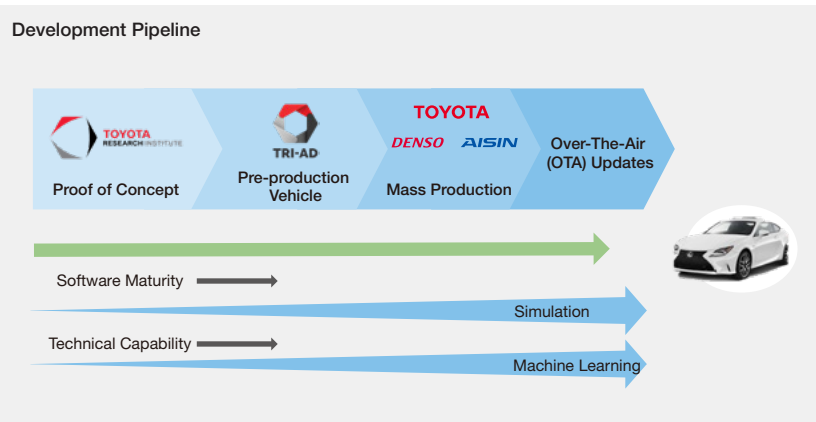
Development Pipeline

TOYOTA RESEARCH INSTITUTE

Proof of Concept

TRI-AD

Pre-production Vehicle

TOYOTA

DENSO AISIN

Mass Production

Over-The-Air (OTA) Updates

Software Maturity

Simulation

Technical Capability

Machine Learning